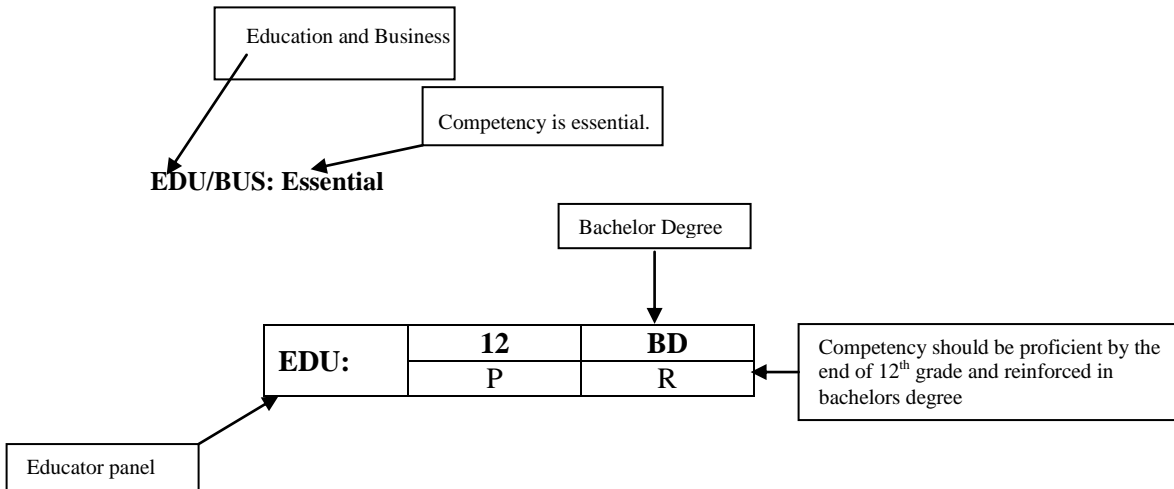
Education and Business

Competency is essential.

**EDU/BUS: Essential**

Bachelor Degree

| EDU: | 12 | BD |
|---|---|---|
| | P | R |

Competency should be proficient by the end of $12^{th}$ grade and reinforced in bachelors degree

Educator panel